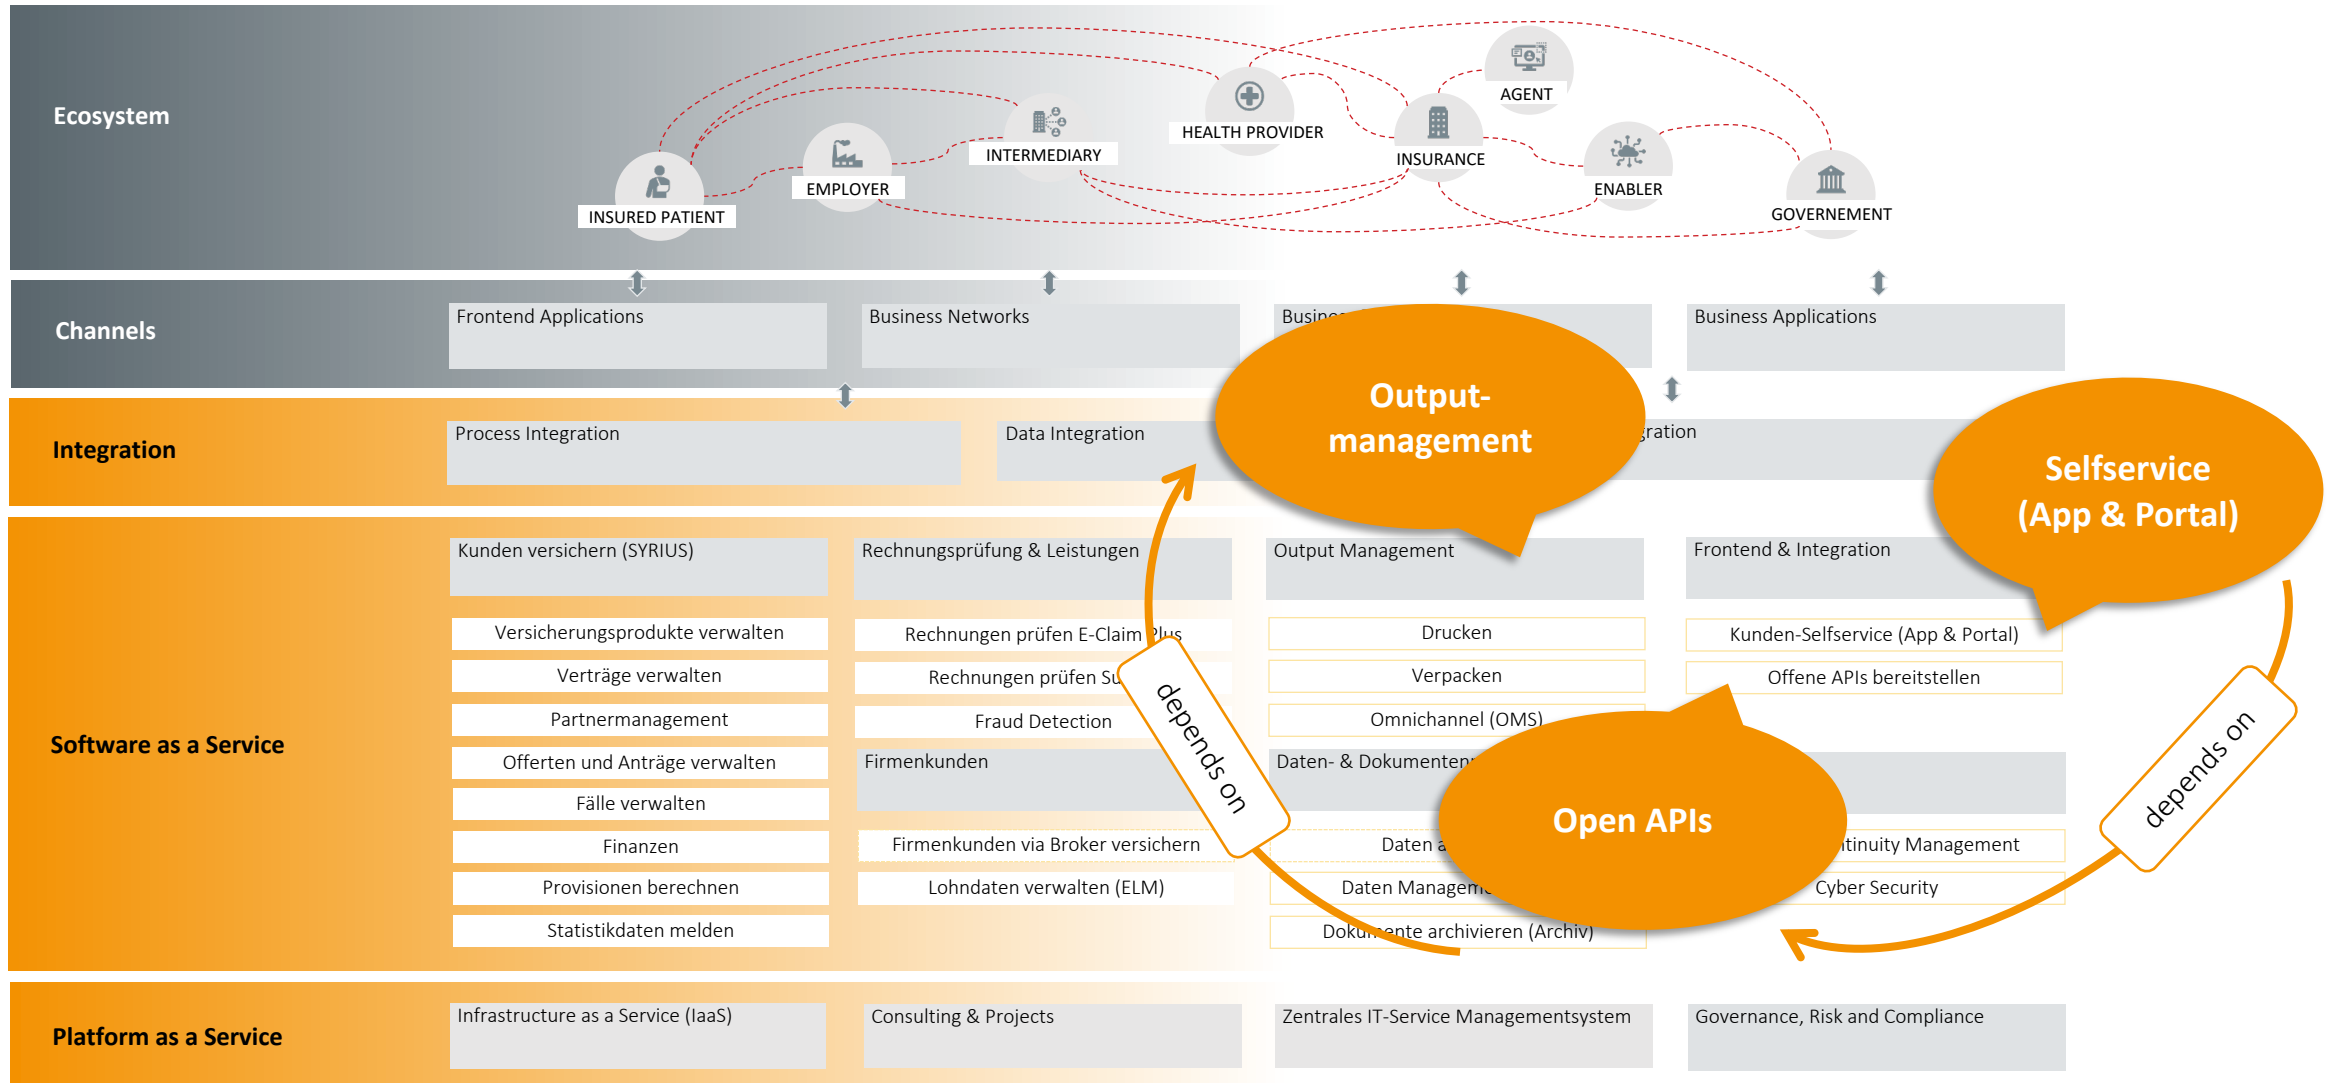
Ecosystem

AGENT
HEALTH PROVIDER
INTERMEDIARY
INSURANCE
EMPLOYER
ENABLER
INSURED PATIENT
GOVERNEMENT

Channels

Frontend Applications
Business Networks
Busin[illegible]
Business Applications

Output-management

Integration

Process Integration
Data Integration
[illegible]gration

Selfservice (App & Portal)

Software as a Service

Kunden versichern (SYRIUS)
Versicherungsprodukte verwalten
Verträge verwalten
Partnermanagement
Offerten und Anträge verwalten
Fälle verwalten
Finanzen
Provisionen berechnen
Statistikdaten melden

Rechnungsprüfung & Leistungen
Rechnungen prüfen E-Claim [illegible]lus
Rechnungen prüfen Su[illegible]
Fraud Detection
Firmenkunden
Firmenkunden via Broker versichern
Lohndaten verwalten (ELM)

depends on

Output Management
Drucken
Verpacken
Omnichannel (OMS)
Daten- & Dokumenten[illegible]
Daten a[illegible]
Daten Managem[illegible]
Doku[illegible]ente archivieren (Archiv)

Open APIs

Frontend & Integration
Kunden-Selfservice (App & Portal)
Offene APIs bereitstellen
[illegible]tinuity Management
Cyber Security

depends on

Platform as a Service

Infrastructure as a Service (IaaS)
Consulting & Projects
Zentrales IT-Service Managementsystem
Governance, Risk and Compliance